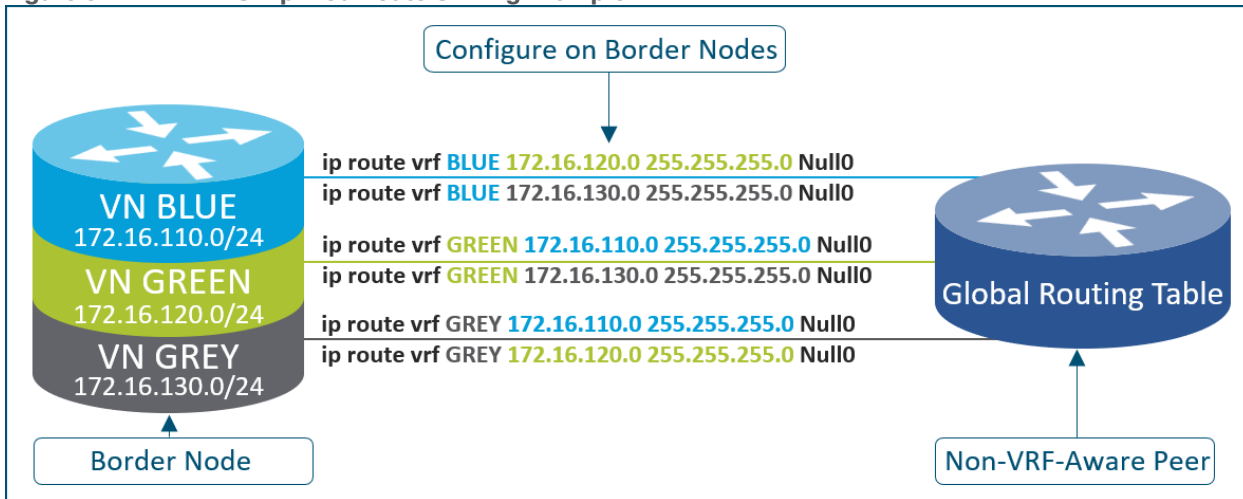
Configure on Border Nodes

ip route vrf BLUE 172.16.120.0 255.255.255.0 Null0
ip route vrf BLUE 172.16.130.0 255.255.255.0 Null0
ip route vrf GREEN 172.16.110.0 255.255.255.0 Null0
ip route vrf GREEN 172.16.130.0 255.255.255.0 Null0
ip route vrf GREY 172.16.110.0 255.255.255.0 Null0
ip route vrf GREY 172.16.120.0 255.255.255.0 Null0

VN BLUE
172.16.110.0/24
VN GREEN
172.16.120.0/24
VN GREY
172.16.130.0/24

Global Routing Table

Border Node

Non-VRF-Aware Peer